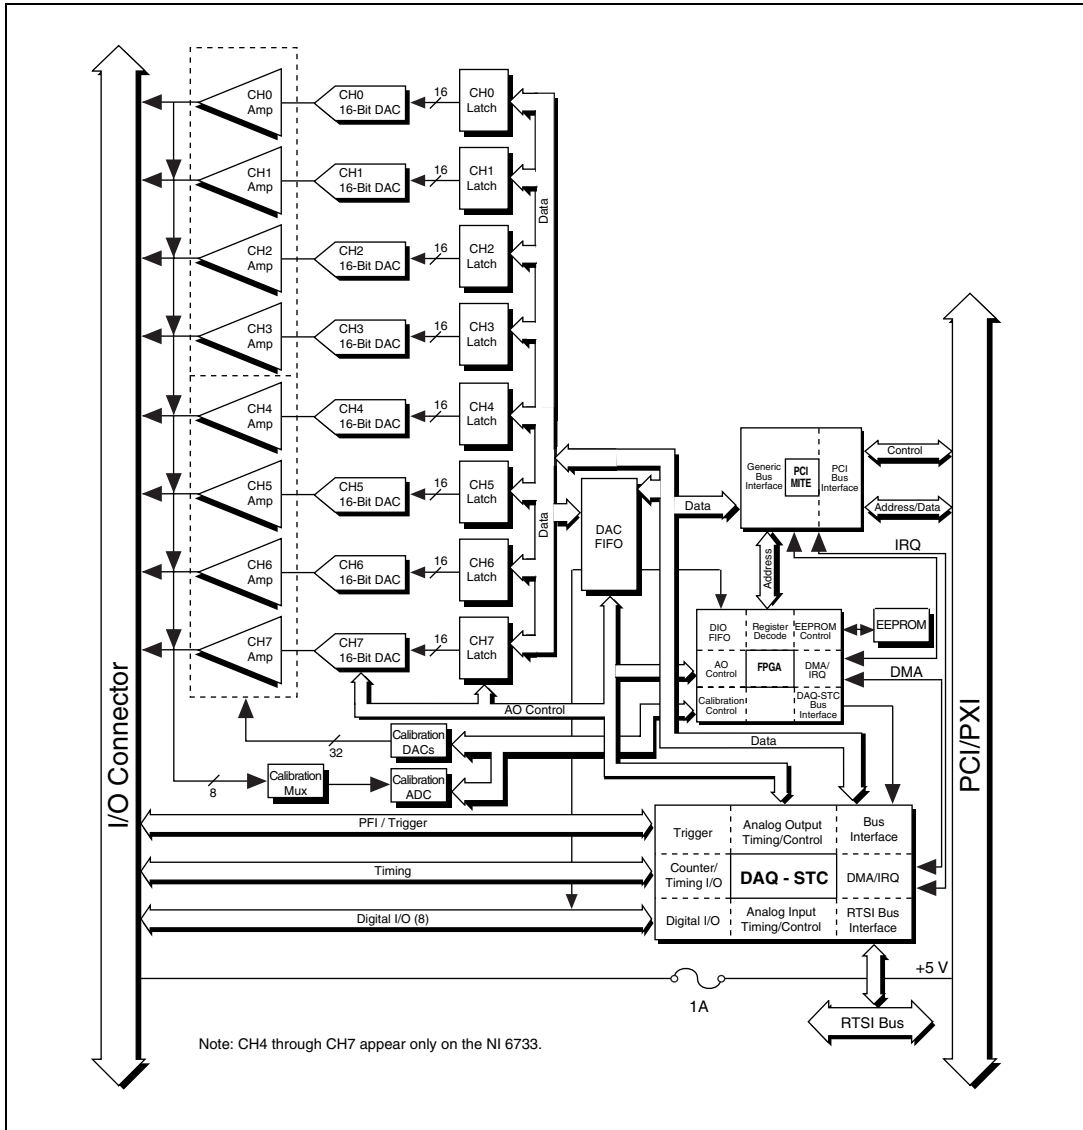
I/O Connector

CH0 Amp
CH0 16-Bit DAC
16
CH0 Latch

CH1 Amp
CH1 16-Bit DAC
16
CH1 Latch

CH2 Amp
CH2 16-Bit DAC
16
CH2 Latch

CH3 Amp
CH3 16-Bit DAC
16
CH3 Latch

CH4 Amp
CH4 16-Bit DAC
16
CH4 Latch

CH5 Amp
CH5 16-Bit DAC
16
CH5 Latch

CH6 Amp
CH6 16-Bit DAC
16
CH6 Latch

CH7 Amp
CH7 16-Bit DAC
16
CH7 Latch

Data
Data

DAC FIFO

Data

Generic Bus Interface
PCI MITE
PCI Bus Interface

Control
Address/Data
IRQ

Address

DIO FIFO
Register Decode
EEPROM Control
EEPROM
AO Control
FPGA
DMA/ IRQ
DMA
Calibration Control
DAQ-STC Bus Interface

AO Control

32
Calibration DACs
8
Calibration Mux
Calibration ADC

Data

PFI / Trigger
Timing
Digital I/O (8)

| Trigger | Analog Output Timing/Control | Bus Interface |
|---|---|---|
| Counter/ Timing I/O | DAQ - STC | DMA/IRQ |
| Digital I/O | Analog Input Timing/Control | RTSI Bus Interface |

+5 V
1A
RTSI Bus

PCI/PXI

Note: CH4 through CH7 appear only on the NI 6733.